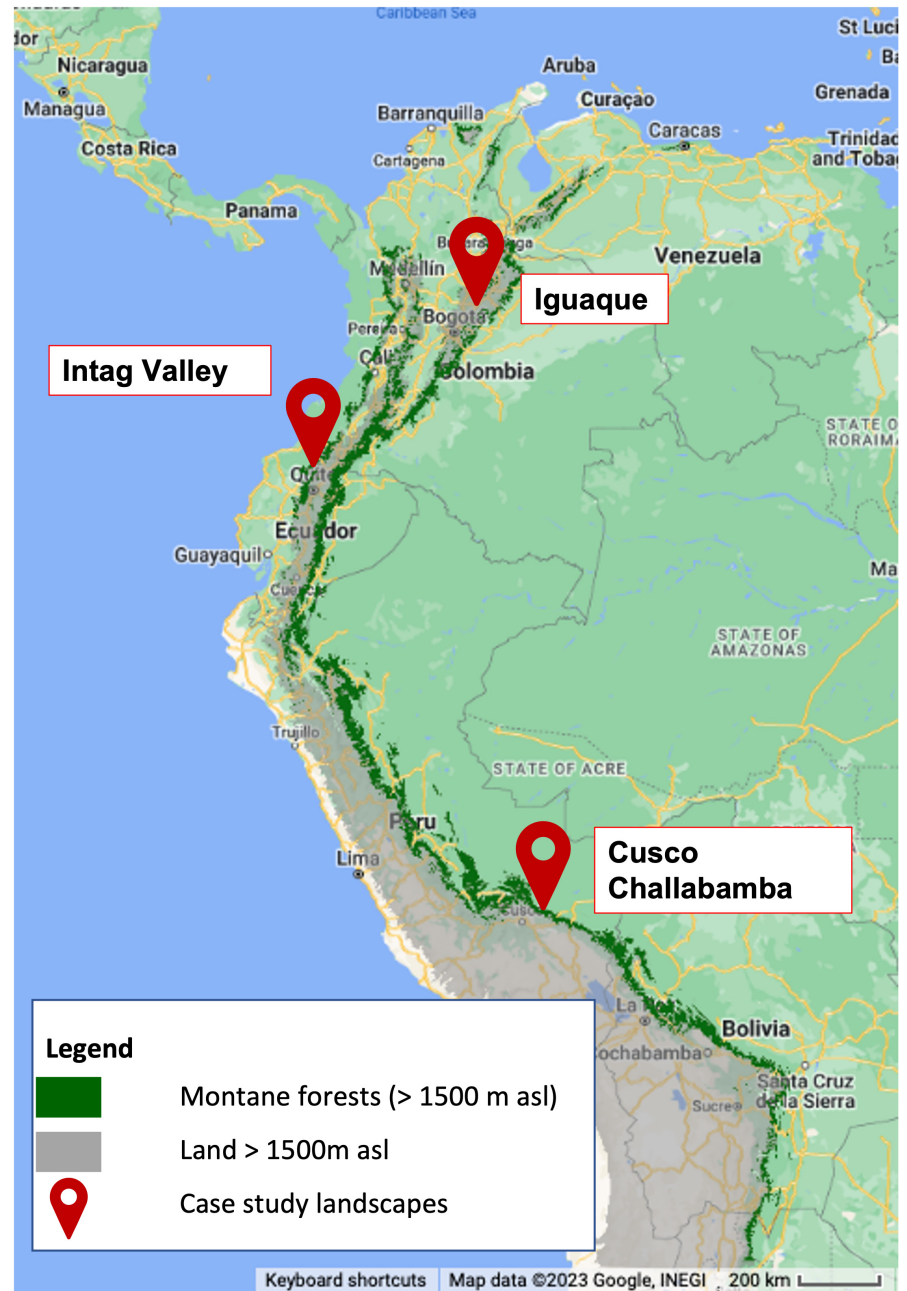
Caribbean Sea
St Luci
Nicaragua
Managua
Aruba
Curaçao
Grenada
Barranquilla
Cartagena
Caracas
Trinidad and Tobag
Costa Rica
Panama
Venezuela
Medellín
Bogota
Iguaque
Colombia
Intag Valley
Cali
Pereira
STATE OF RORAIMA
Quito
Ecuador
Guayaquil
Cuenca
STATE OF AMAZONAS
Trujillo
STATE OF ACRE
Peru
Lima
Cusco Challabamba
Cusco
La Paz
Bolivia
Cochabamba
Sucre
Santa Cruz de la Sierra

Legend
Montane forests (> 1500 m asl)
Land > 1500m asl
Case study landscapes

Keyboard shortcuts
Map data ©2023 Google, INEGI
200 km